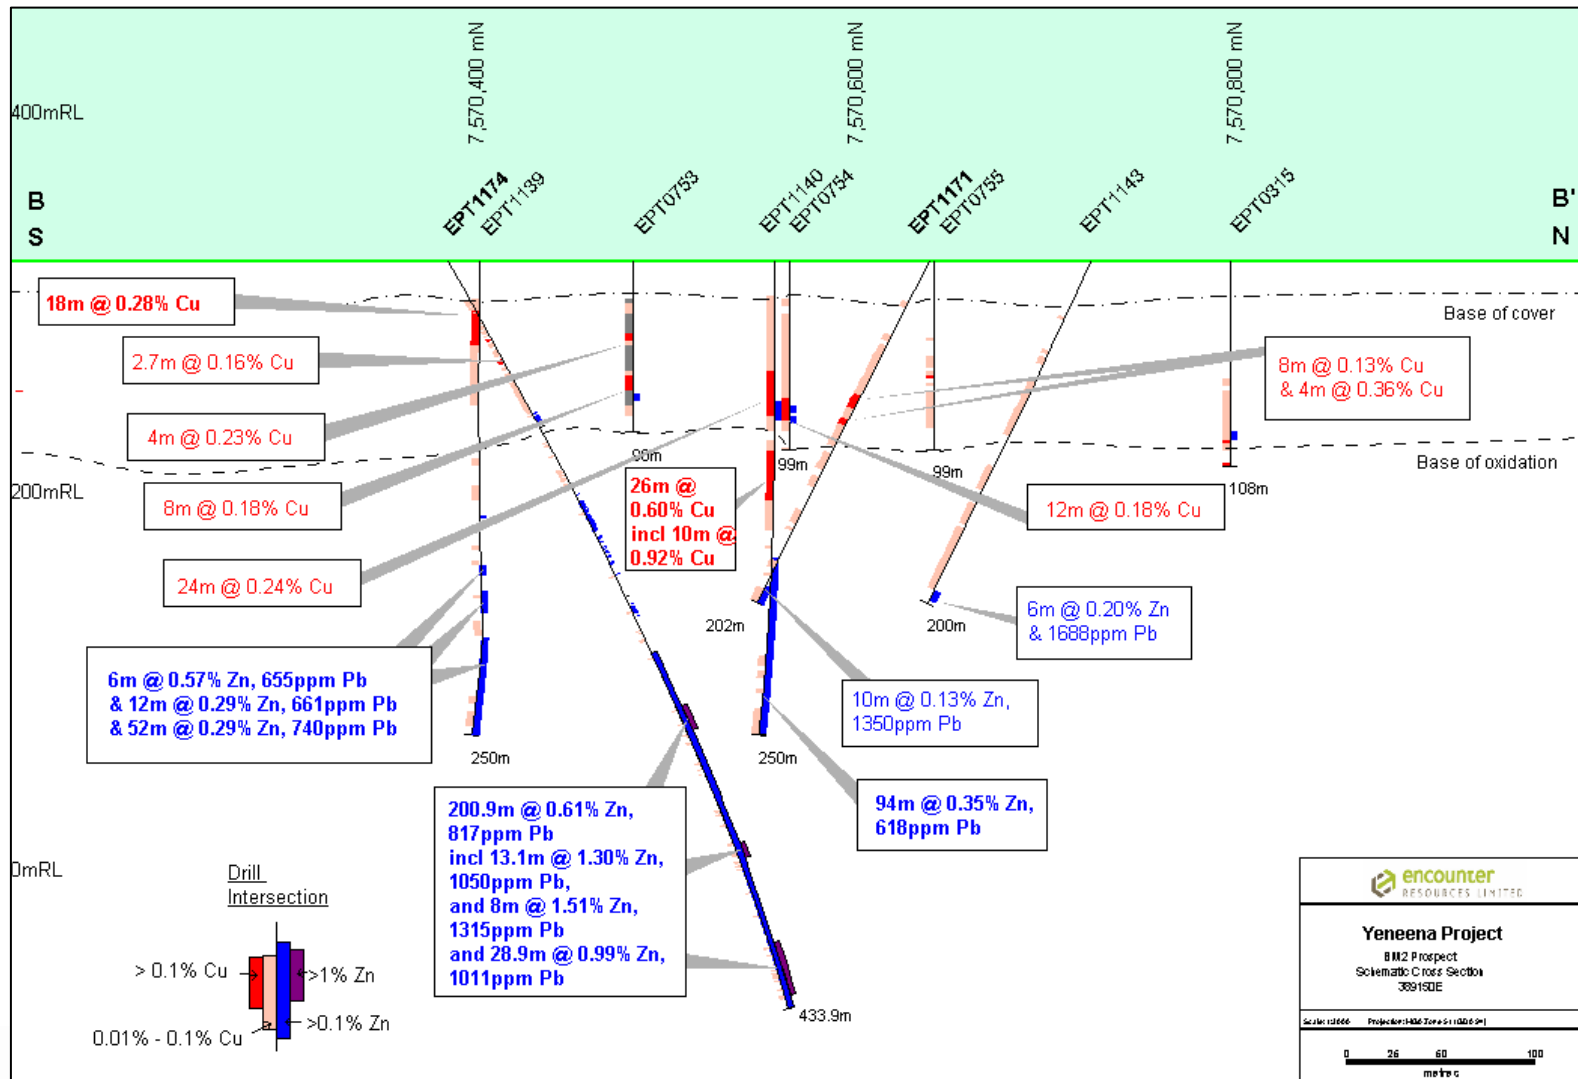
400mRL

7,570,400 mN

7,570,600 mN

7,570,800 mN

B
S

EPT1174 EPT1139 EPT0753 EPT1140 EPT0754 EPT1171 EPT0755 EPT1143 EPT0315

B'
N

18m @ 0.28% Cu

2.7m @ 0.16% Cu

4m @ 0.23% Cu

8m @ 0.18% Cu

24m @ 0.24% Cu

Base of cover

8m @ 0.13% Cu
& 4m @ 0.36% Cu

Base of oxidation

90m

99m

99m

108m

200mRL

26m @ 0.60% Cu incl 10m @ 0.92% Cu

12m @ 0.18% Cu

6m @ 0.20% Zn
& 1688ppm Pb

202m

200m

6m @ 0.57% Zn, 655ppm Pb
& 12m @ 0.29% Zn, 661ppm Pb
& 52m @ 0.29% Zn, 740ppm Pb

10m @ 0.13% Zn,
1350ppm Pb

250m

250m

94m @ 0.35% Zn,
618ppm Pb

200.9m @ 0.61% Zn,
817ppm Pb
incl 13.1m @ 1.30% Zn,
1050ppm Pb,
and 8m @ 1.51% Zn,
1315ppm Pb
and 28.9m @ 0.99% Zn,
1011ppm Pb

0mRL

Drill Intersection

> 0.1% Cu

>1% Zn

>0.1% Zn

0.01% - 0.1% Cu

433.9m

encounter
RESOURCES LIMITED

Yeneena Project
BM2 Prospect
Schematic Cross Section
389150E

Scale: 1:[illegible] Projection: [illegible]

0 25 50 100
metres